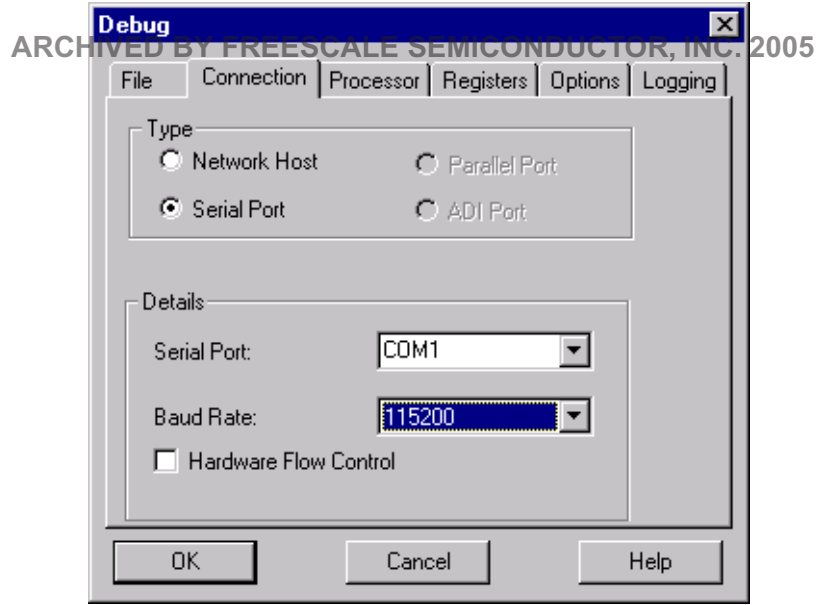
Debug
ARCHIVED BY FREESCALE SEMICONDUCTOR, INC. 2005

File | Connection | Processor | Registers | Options | Logging

Type
Network Host
Parallel Port
Serial Port
ADI Port

Details
Serial Port: COM1
Baud Rate: 115200
Hardware Flow Control

OK
Cancel
Help